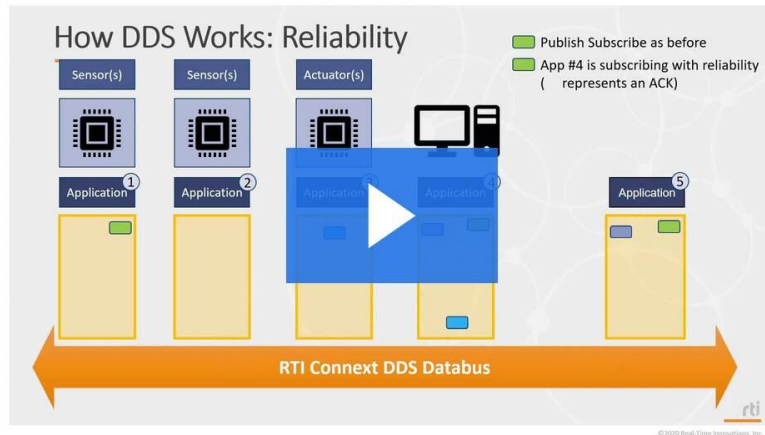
How DDS Works: Reliability

Publish Subscribe as before

App #4 is subscribing with reliability ( represents an ACK)

Sensor(s)

Sensor(s)

Actuator(s)

Application 1

Application 2

Application 3

Application 4

Application 5

RTI Connext DDS Databus

rti

©2020 Real-Time Innovations, Inc.